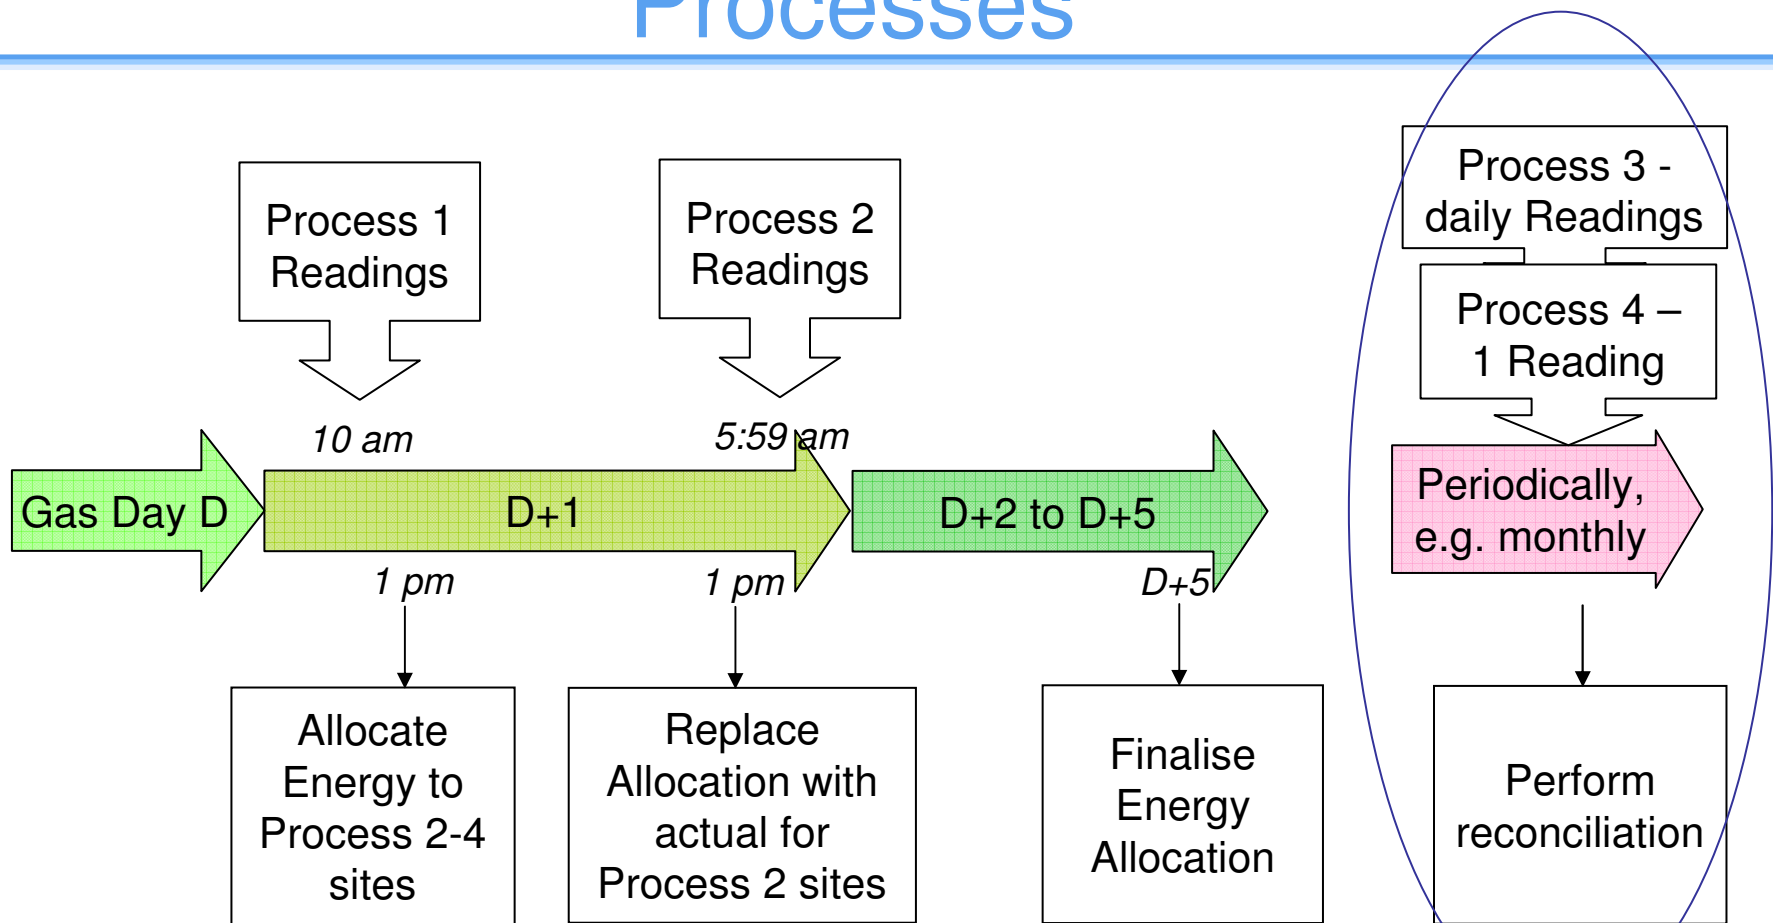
Processes

Process 1 Readings

Process 2 Readings

Process 3 - daily Readings

Process 4 – 1 Reading

10 am

5:59 am

Gas Day D

D+1

D+2 to D+5

Periodically, e.g. monthly

1 pm

1 pm

D+5

Allocate Energy to Process 2-4 sites

Replace Allocation with actual for Process 2 sites

Finalise Energy Allocation

Perform reconciliation